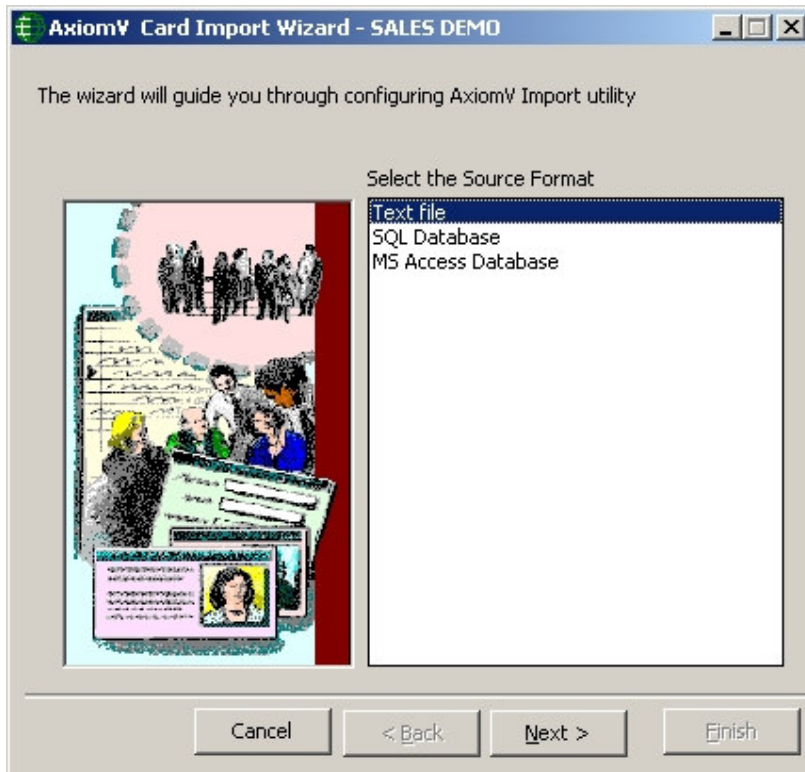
AxiomV Card Import Wizard - SALES DEMO

The wizard will guide you through configuring AxiomV Import utility

Select the Source Format

Text file
SQL Database
MS Access Database

Cancel

< Back

Next >

Finish